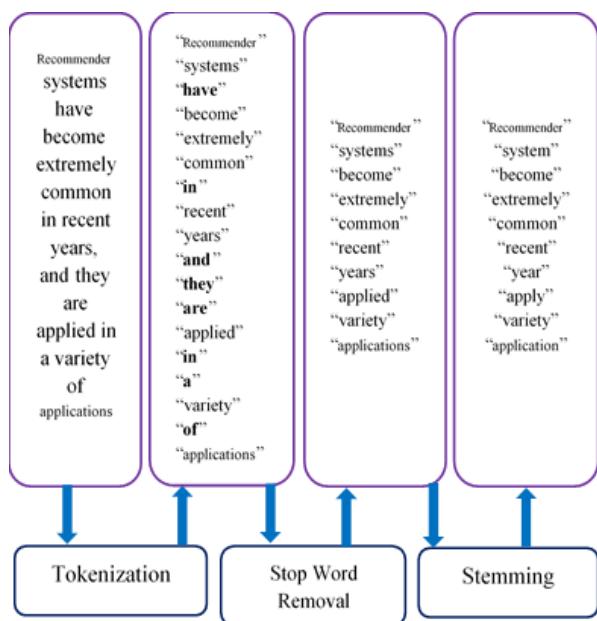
Recommender systems have become extremely common in recent years, and they are applied in a variety of applications

“Recommender”
“systems”
“have”
“become”
“extremely”
“common”
“in”
“recent”
“years”
“and”
“they”
“are”
“applied”
“in”
“a”
“variety”
“of”
“applications”

“Recommender”
“systems”
“become”
“extremely”
“common”
“recent”
“years”
“applied”
“variety”
“applications”

“Recommender”
“system”
“become”
“extremely”
“common”
“recent”
“year”
“apply”
“variety”
“application”

Tokenization

Stop Word Removal

Stemming